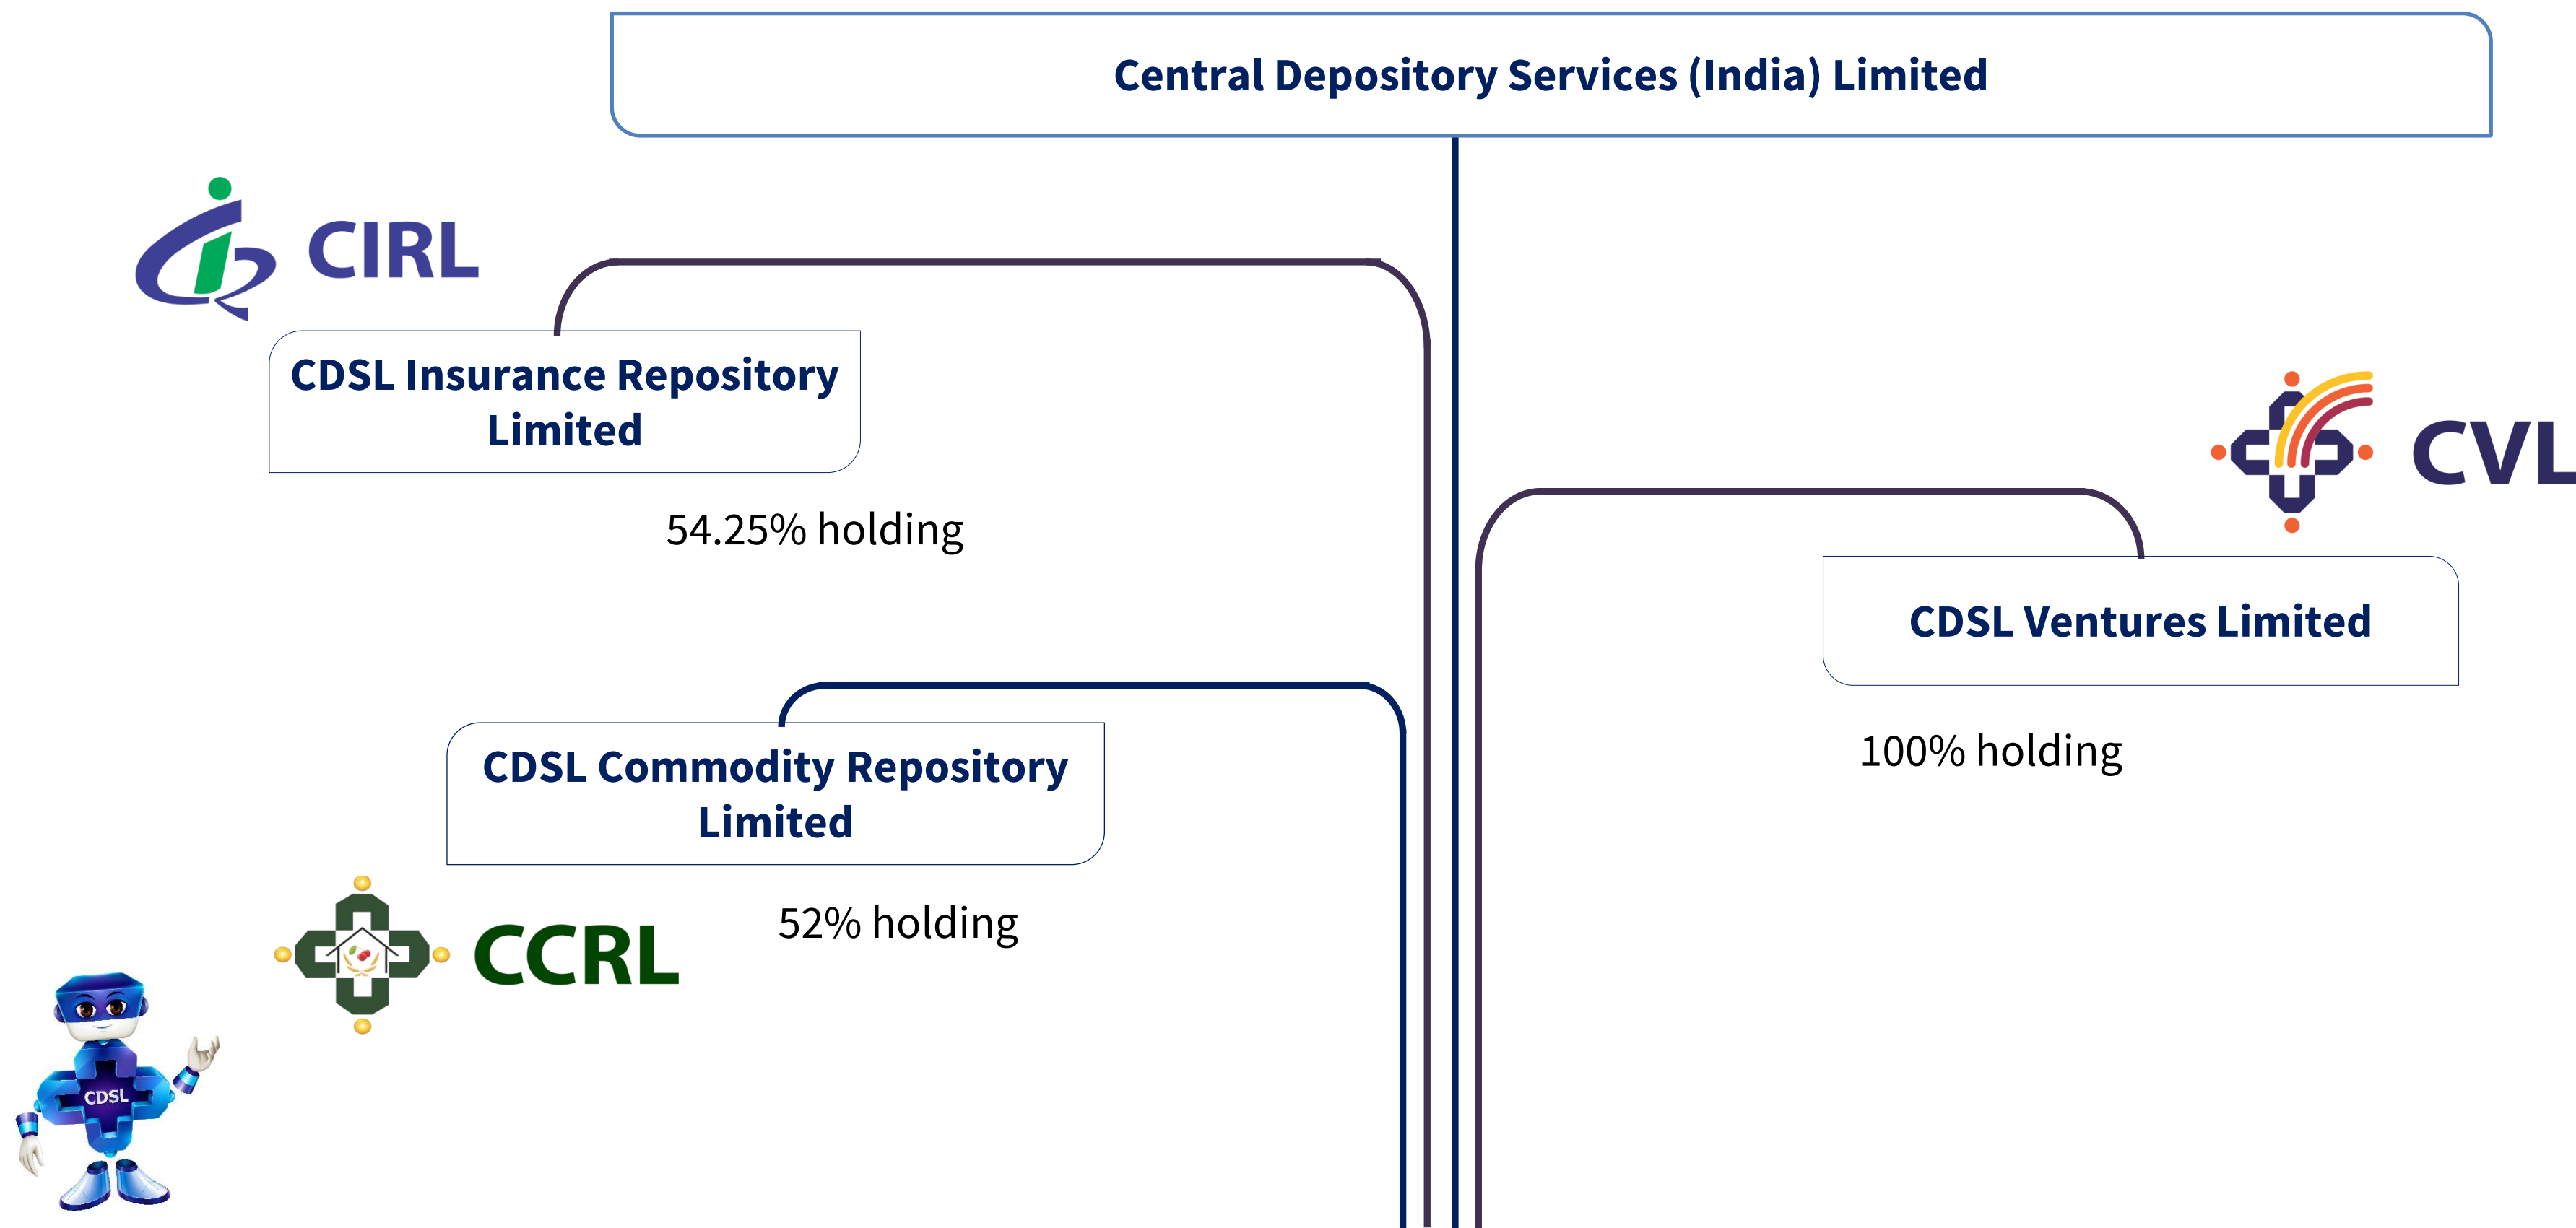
Central Depository Services (India) Limited

CIRL

CDSL Insurance Repository Limited

54.25% holding

CVL

CDSL Ventures Limited

100% holding

CDSL Commodity Repository Limited

52% holding

CCRL

CDSL